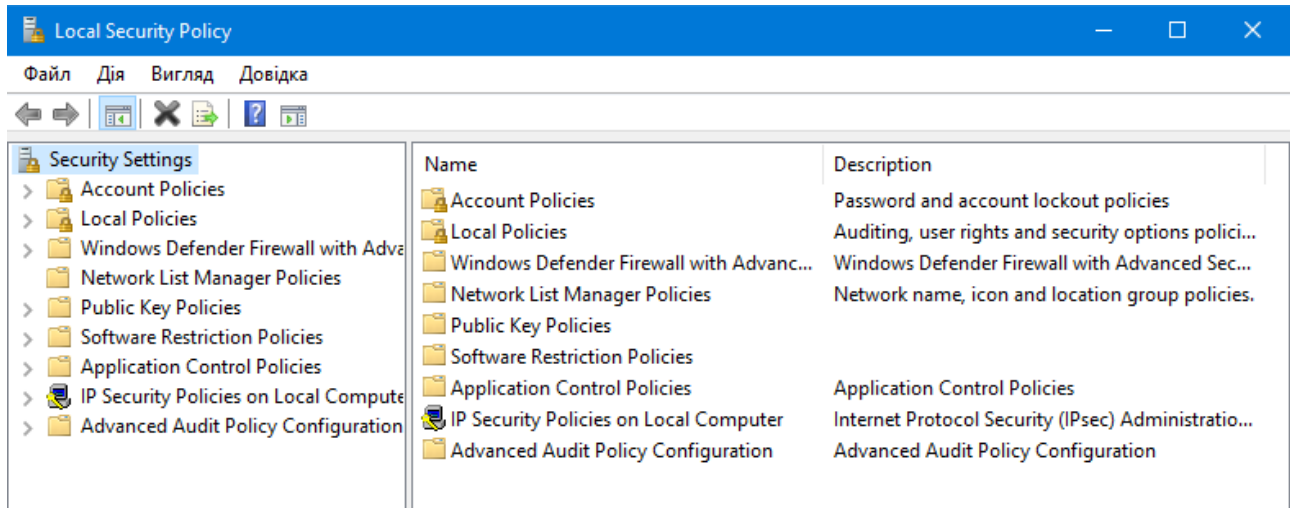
Local Security Policy

Файл Дія Вигляд Довідка

Security Settings
Account Policies
Local Policies
Windows Defender Firewall with Adva
Network List Manager Policies
Public Key Policies
Software Restriction Policies
Application Control Policies
IP Security Policies on Local Compute
Advanced Audit Policy Configuration

| Name | Description |
|---|---|
| Account Policies | Password and account lockout policies |
| Local Policies | Auditing, user rights and security options polici... |
| Windows Defender Firewall with Advanc... | Windows Defender Firewall with Advanced Sec... |
| Network List Manager Policies | Network name, icon and location group policies. |
| Public Key Policies | |
| Software Restriction Policies | |
| Application Control Policies | Application Control Policies |
| IP Security Policies on Local Computer | Internet Protocol Security (IPsec) Administratio... |
| Advanced Audit Policy Configuration | Advanced Audit Policy Configuration |